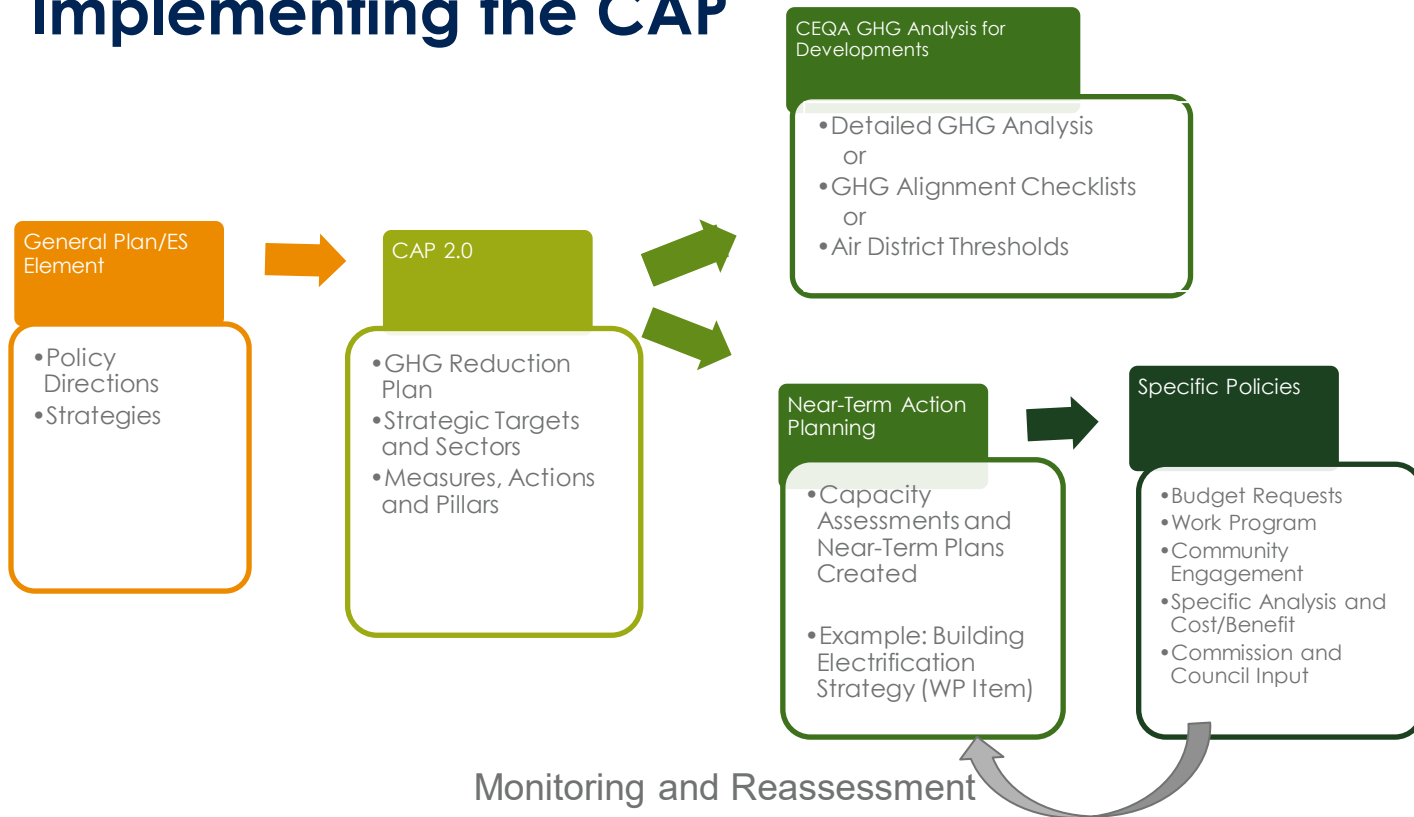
Implementing the CAP

General Plan/ES Element

•Policy Directions
•Strategies

CAP 2.0

•GHG Reduction Plan
•Strategic Targets and Sectors
•Measures, Actions and Pillars

CEQA GHG Analysis for Developments

•Detailed GHG Analysis
or
•GHG Alignment Checklists
or
•Air District Thresholds

Near-Term Action Planning

•Capacity Assessments and Near-Term Plans Created

•Example: Building Electrification Strategy (WP Item)

Specific Policies

•Budget Requests
•Work Program
•Community Engagement
•Specific Analysis and Cost/Benefit
•Commission and Council Input

Monitoring and Reassessment